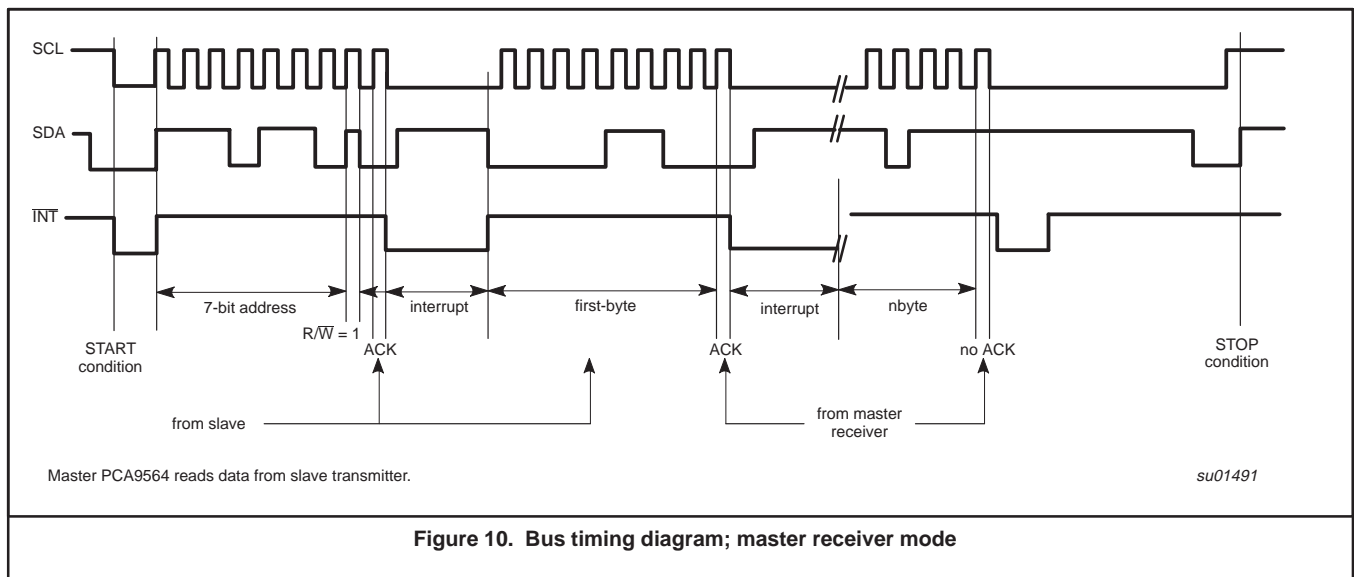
SCL

SDA

$\overline{INT}$

7-bit address

interrupt

first-byte

interrupt

nbyte

START condition

$R/\overline{W} = 1$

ACK

ACK

no ACK

STOP condition

from slave

from master receiver

Master PCA9564 reads data from slave transmitter.

su01491

Figure 10. Bus timing diagram; master receiver mode